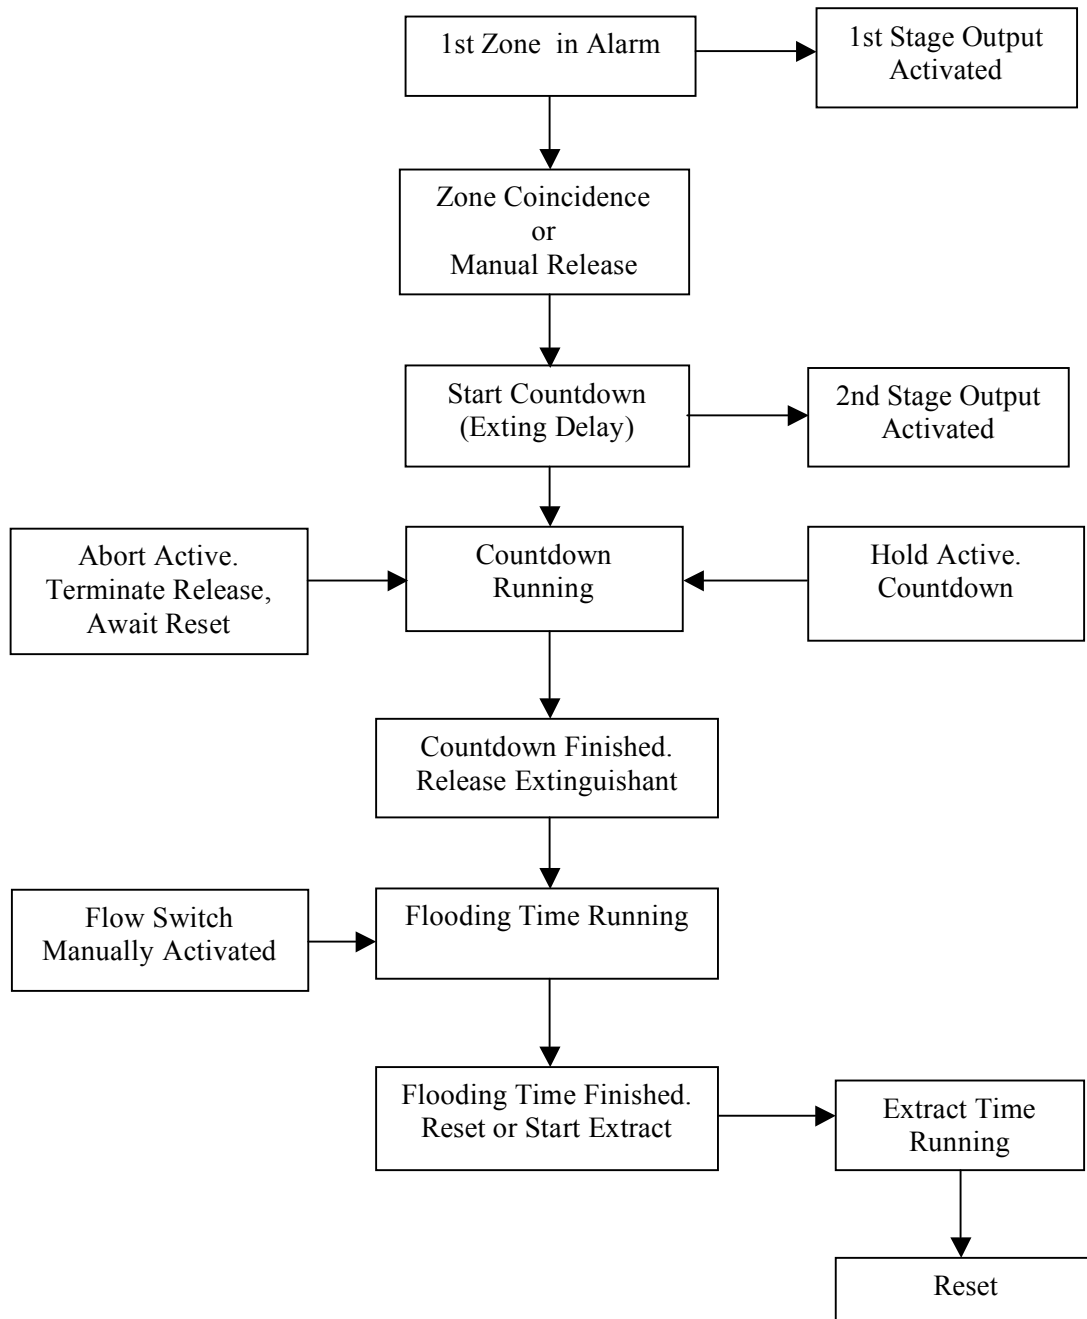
1st Zone in Alarm

1st Stage Output Activated

Zone Coincidence or Manual Release

Start Countdown (Exting Delay)

2nd Stage Output Activated

Abort Active. Terminate Release, Await Reset

Countdown Running

Hold Active. Countdown

Countdown Finished. Release Extinguishant

Flow Switch Manually Activated

Flooding Time Running

Flooding Time Finished. Reset or Start Extract

Extract Time Running

Reset